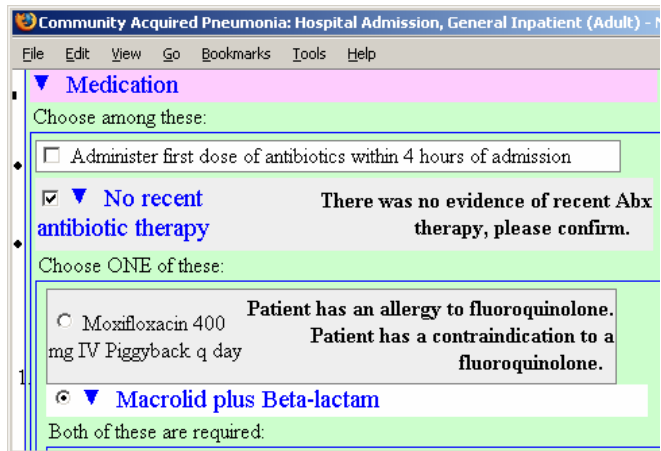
Community Acquired Pneumonia: Hospital Admission, General Inpatient (Adult) - N

File Edit View Go Bookmarks Tools Help

▼ Medication

Choose among these:

☐ Administer first dose of antibiotics within 4 hours of admission

☑ ▼ No recent antibiotic therapy

There was no evidence of recent Abx therapy, please confirm.

Choose ONE of these:

○ Moxifloxacin 400 mg IV Piggyback q day

Patient has an allergy to fluoroquinolone. Patient has a contraindication to a fluoroquinolone.

◉ ▼ Macrolid plus Beta-lactam

Both of these are required: